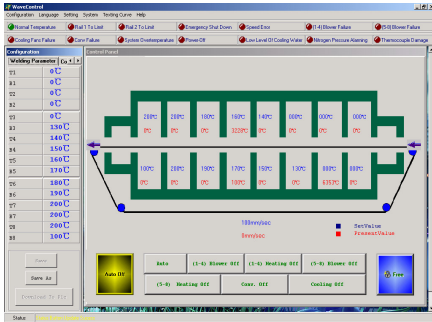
WaveControl

Configuration Language Setting System Testing Curve Help

Normal Temperature | Rail 1 To Limit | Rail 2 To Limit | Emergency Shut Down | Speed Error | (1-4) Blower Failure | (5-8) Blower Failure

Cooling Fans Failure | Conv Failure | System Overtemperature | Power Off | Low Level Of Cooling Water | Nitrogen Pressure Alarming | Thermocouple Damage

Configuration

Welding Parameter | Co

| | |
|---|---|
| T1 | 0℃ |
| T2 | 0℃ |
| B1 | 0℃ |
| B2 | 0℃ |
| T3 | 0℃ |
| B3 | 130℃ |
| T4 | 140℃ |
| B4 | 150℃ |
| T5 | 160℃ |
| B5 | 170℃ |
| T6 | 180℃ |
| B6 | 190℃ |
| T7 | 200℃ |
| B7 | 200℃ |
| T8 | 200℃ |
| B8 | 100℃ |

Open

Save As

Download To Plc

Control Panel

200℃ 200℃ 180℃ 160℃ 140℃ 000℃ 000℃ 000℃

0℃ 0℃ 0℃ 3220℃ 0℃ 0℃ 0℃ 0℃

100℃ 200℃ 190℃ 170℃ 150℃ 130℃ 000℃ 000℃

0℃ 0℃ 0℃ 0℃ 0℃ 0℃ 6570℃ 0℃

100mm/sec

0mm/sec

SetValue

PresentValue

Auto Off

Auto

(1-4) Blower Off

(1-4) Heating Off

(5-8) Blower Off

(5-8) Heating Off

Conv. Off

Cooling Off

Free

Status